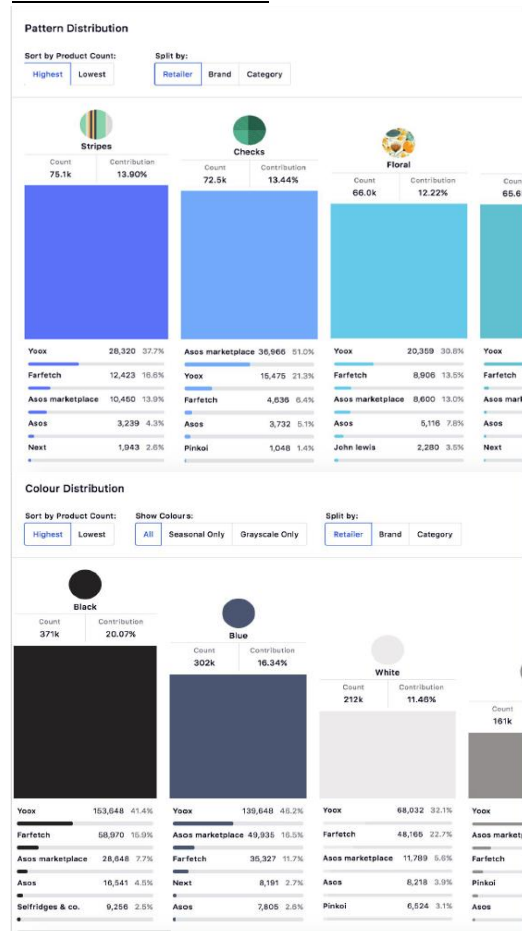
Pattern Distribution

Sort by Product Count:
Highest Lowest

Split by:
Retailer Brand Category

Stripes
Count 75.1k
Contribution 13.90%

Checks
Count 72.5k
Contribution 13.44%

Floral
Count 66.0k
Contribution 12.22%

Coun 65.6

| Stripes | | |
|---|---|---|
| Yoox | 28,320 | 37.7% |
| Farfetch | 12,423 | 16.6% |
| Asos marketplace | 10,450 | 13.9% |
| Asos | 3,239 | 4.3% |
| Next | 1,943 | 2.6% |

| Checks | | |
|---|---|---|
| Asos marketplace | 36,966 | 51.0% |
| Yoox | 15,475 | 21.3% |
| Farfetch | 4,636 | 6.4% |
| Asos | 3,732 | 5.1% |
| Pinkoi | 1,048 | 1.4% |

| Floral | | |
|---|---|---|
| Yoox | 20,359 | 30.8% |
| Farfetch | 8,906 | 13.5% |
| Asos marketplace | 8,600 | 13.0% |
| Asos | 5,116 | 7.8% |
| John lewis | 2,280 | 3.5% |

Yoox
Farfetch
Asos mark
Asos
Next

Colour Distribution

Sort by Product Count:
Highest Lowest

Show Colours:
All Seasonal Only Grayscale Only

Split by:
Retailer Brand Category

Black
Count 371k
Contribution 20.07%

Blue
Count 302k
Contribution 16.34%

White
Count 212k
Contribution 11.46%

Count 161k

| Black | | |
|---|---|---|
| Yoox | 153,648 | 41.4% |
| Farfetch | 58,970 | 15.9% |
| Asos marketplace | 28,648 | 7.7% |
| Asos | 16,541 | 4.5% |
| Selfridges & co. | 9,256 | 2.5% |

| Blue | | |
|---|---|---|
| Yoox | 139,648 | 46.2% |
| Asos marketplace | 49,935 | 16.5% |
| Farfetch | 35,327 | 11.7% |
| Next | 8,191 | 2.7% |
| Asos | 7,805 | 2.6% |

| White | | |
|---|---|---|
| Yoox | 68,032 | 32.1% |
| Farfetch | 48,166 | 22.7% |
| Asos marketplace | 11,789 | 5.6% |
| Asos | 8,218 | 3.9% |
| Pinkoi | 6,524 | 3.1% |

Yoox
Asos marketp
Farfetch
Pinkoi
Asos